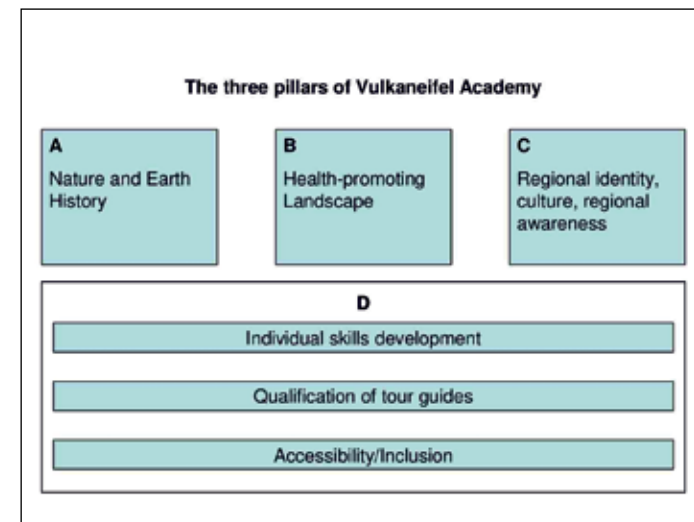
The three pillars of Vulkaneifel Academy

A
Nature and Earth History

B
Health-promoting Landscape

C
Regional identity, culture, regional awareness

D

Individual skills development

Qualification of tour guides

Accessibility/Inclusion